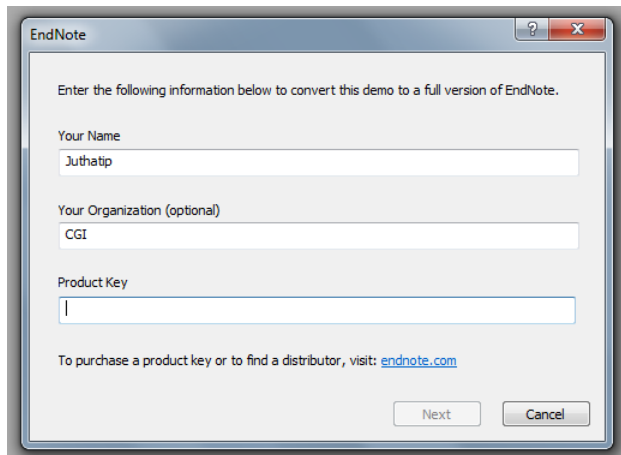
EndNote

?

Enter the following information below to convert this demo to a full version of EndNote.

Your Name

Juthatip

Your Organization (optional)

CGI

Product Key

To purchase a product key or to find a distributor, visit: endnote.com

Next

Cancel